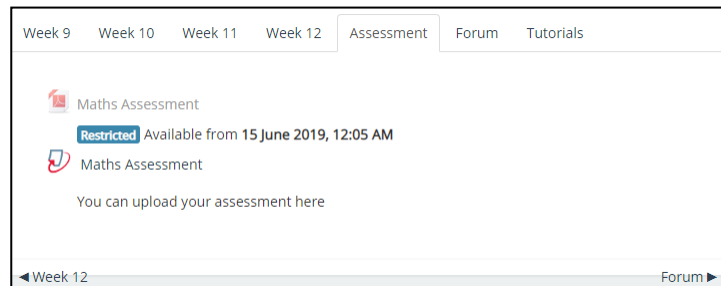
Week 9 Week 10 Week 11 Week 12 Assessment Forum Tutorials

Maths Assessment

Restricted Available from **15 June 2019, 12:05 AM**

Maths Assessment

You can upload your assessment here

◄ Week 12

Forum ►